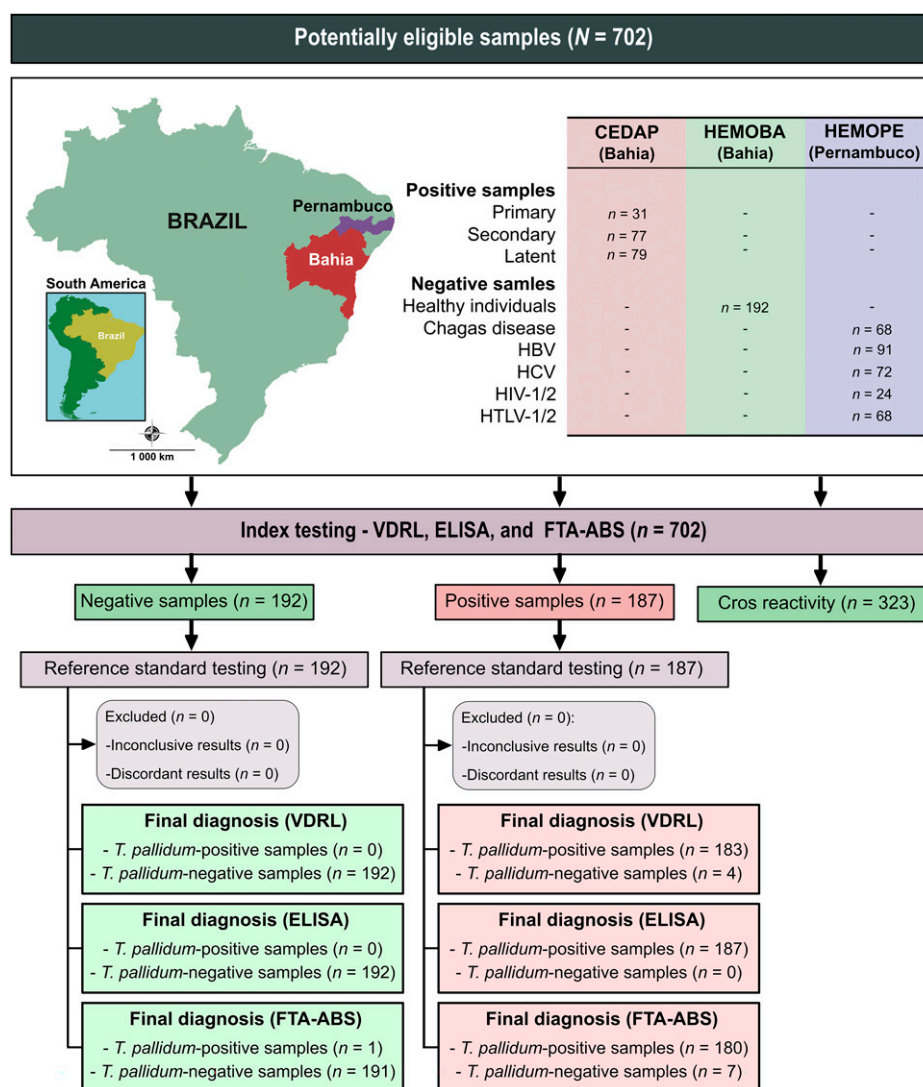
Potentially eligible samples (*N* = 702)

BRAZIL

Pernambuco

Bahia

South America

Brazil

1 000 km

| | CEDAP (Bahia) | HEMOBA (Bahia) | HEMOPE (Pernambuco) |
|---|---|---|---|
| **Positive samples** | | | |
| Primary | *n* = 31 | - | - |
| Secondary | *n* = 77 | - | - |
| Latent | *n* = 79 | - | - |
| **Negative samles** | | | |
| Healthy individuals | - | *n* = 192 | - |
| Chagas disease | - | - | *n* = 68 |
| HBV | - | - | *n* = 91 |
| HCV | - | - | *n* = 72 |
| HIV-1/2 | - | - | *n* = 24 |
| HTLV-1/2 | - | - | *n* = 68 |

Index testing - VDRL, ELISA, and FTA-ABS (*n* = 702)

Negative samples (*n* = 192)

Positive samples (*n* = 187)

Cros reactivity (*n* = 323)

Reference standard testing (*n* = 192)

Reference standard testing (*n* = 187)

Excluded (*n* = 0)
-Inconclusive results (*n* = 0)
-Discordant results (*n* = 0)

Excluded (*n* = 0):
-Inconclusive results (*n* = 0)
-Discordant results (*n* = 0)

**Final diagnosis (VDRL)**
- *T. pallidum*-positive samples (*n* = 0)
- *T. pallidum*-negative samples (*n* = 192)

**Final diagnosis (VDRL)**
- *T. pallidum*-positive samples (*n* = 183)
- *T. pallidum*-negative samples (*n* = 4)

**Final diagnosis (ELISA)**
- *T. pallidum*-positive samples (*n* = 0)
- *T. pallidum*-negative samples (*n* = 192)

**Final diagnosis (ELISA)**
- *T. pallidum*-positive samples (*n* = 187)
- *T. pallidum*-negative samples (*n* = 0)

**Final diagnosis (FTA-ABS)**
- *T. pallidum*-positive samples (*n* = 1)
- *T. pallidum*-negative samples (*n* = 191)

**Final diagnosis (FTA-ABS)**
- *T. pallidum*-positive samples (*n* = 180)
- *T. pallidum*-negative samples (*n* = 7)